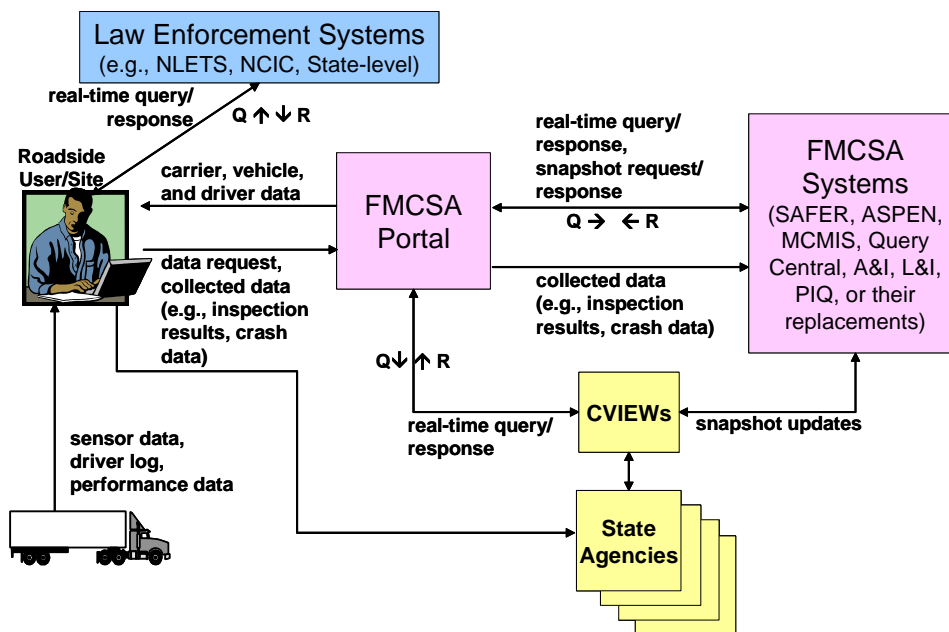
Law Enforcement Systems
(e.g., NLETS, NCIC, State-level)

real-time query/
response

Q ↑ ↓ R

Roadside
User/Site

carrier, vehicle,
and driver data

data request,
collected data
(e.g., inspection
results, crash
data)

FMCSA
Portal

real-time query/
response,
snapshot request/
response

Q → ← R

collected data
(e.g., inspection
results, crash data)

FMCSA
Systems
(SAFER, ASPEN,
MCMIS, Query
Central, A&I, L&I,
PIQ, or their
replacements)

Q↓ ↑ R

real-time query/
response

CVIEWs

snapshot updates

sensor data,
driver log,
performance data

State
Agencies